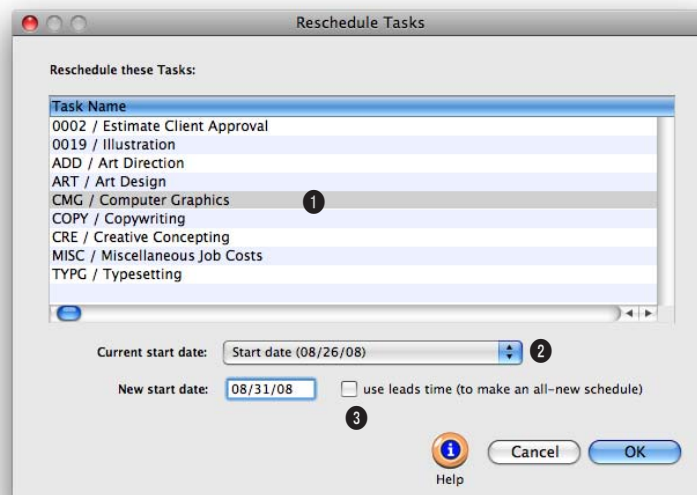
Reschedule Tasks

Reschedule these Tasks:

| Task Name |
|---|
| 0002 / Estimate Client Approval |
| 0019 / Illustration |
| ADD / Art Direction |
| ART / Art Design |
| CMG / Computer Graphics |
| COPY / Copywriting |
| CRE / Creative Concepting |
| MISC / Miscellaneous Job Costs |
| TYPG / Typesetting |

1

Current start date: Start date (08/26/08)

2

New start date: 08/31/08

use leads time (to make an all-new schedule)

3

Cancel

OK

Help